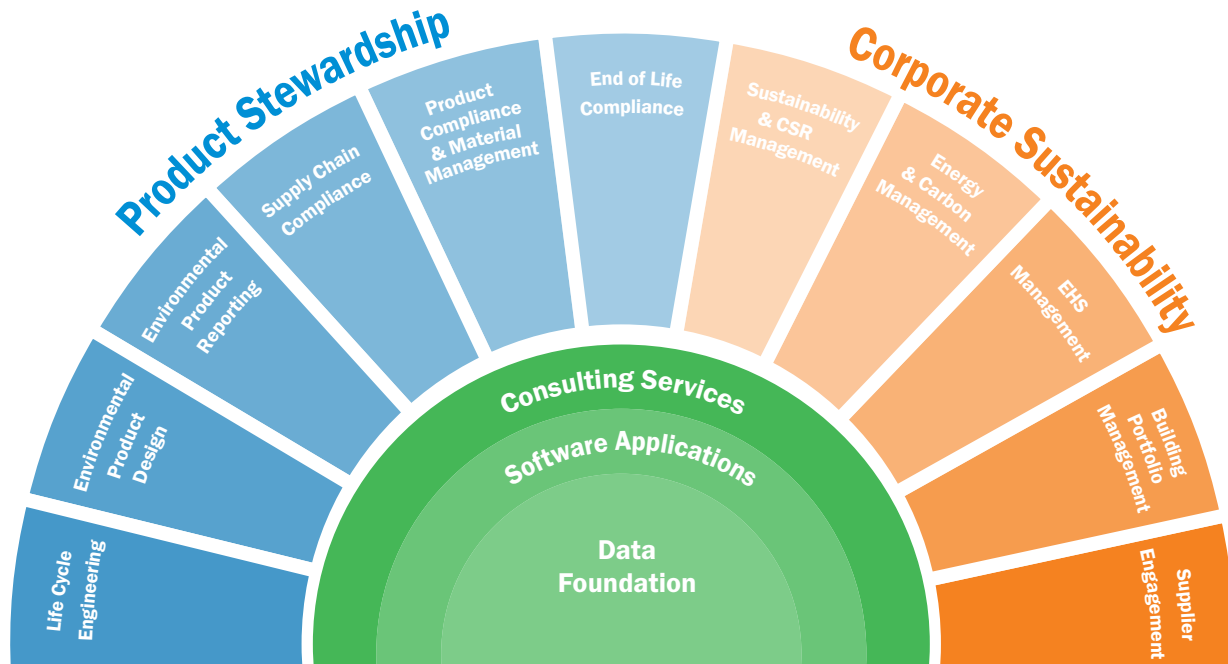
Product Stewardship

Corporate Sustainability

Life Cycle Engineering

Environmental Product Design

Environmental Product Reporting

Supply Chain Compliance

Product Compliance & Material Management

End of Life Compliance

Sustainability & CSR Management

Energy & Carbon Management

EHS Management

Building Portfolio Management

Supplier Engagement

Consulting Services

Software Applications

Data Foundation